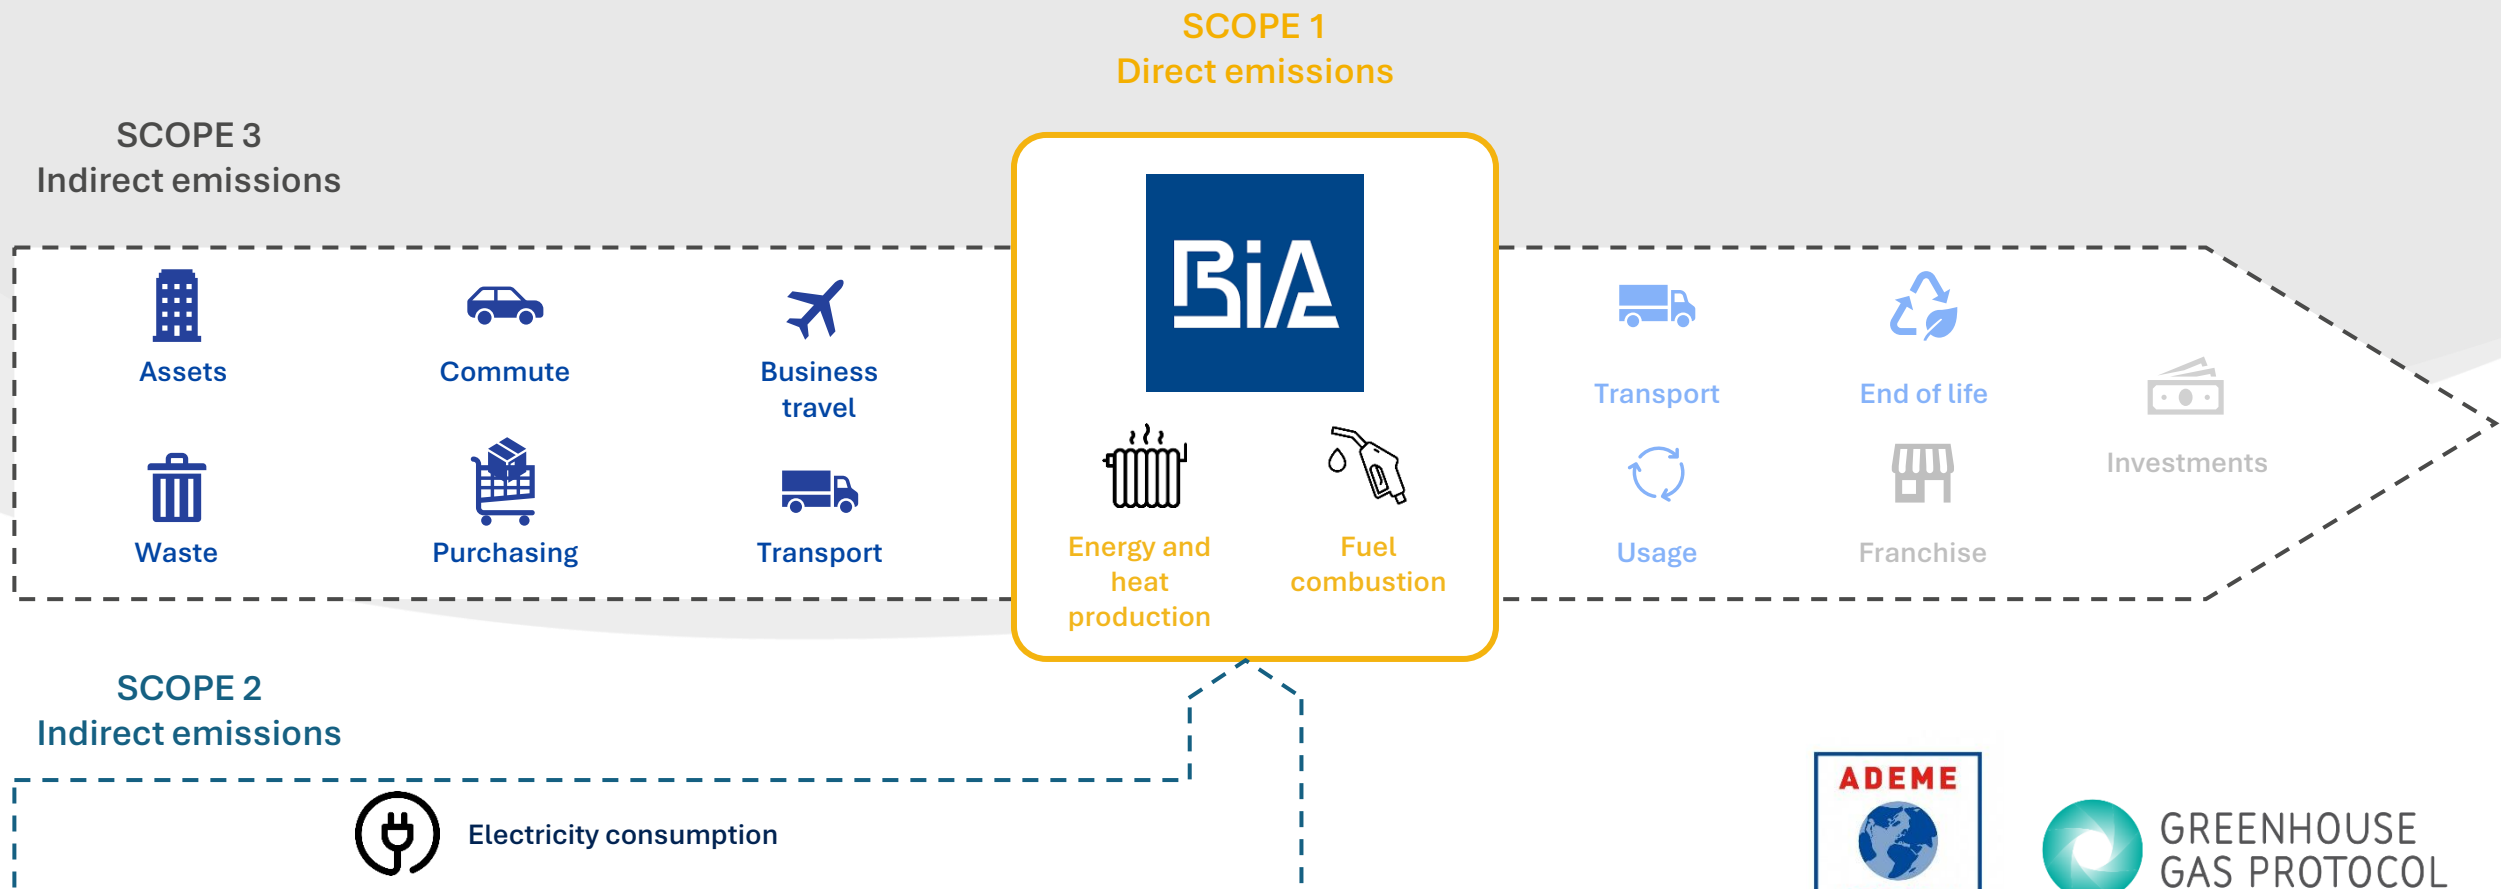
SCOPE 1
Direct emissions

SCOPE 3
Indirect emissions

Assets

Commute

Business travel

Waste

Purchasing

Transport

BiA

Energy and heat production

Fuel combustion

Transport

End of life

Investments

Usage

Franchise

SCOPE 2
Indirect emissions

Electricity consumption

ADEME

GREENHOUSE GAS PROTOCOL